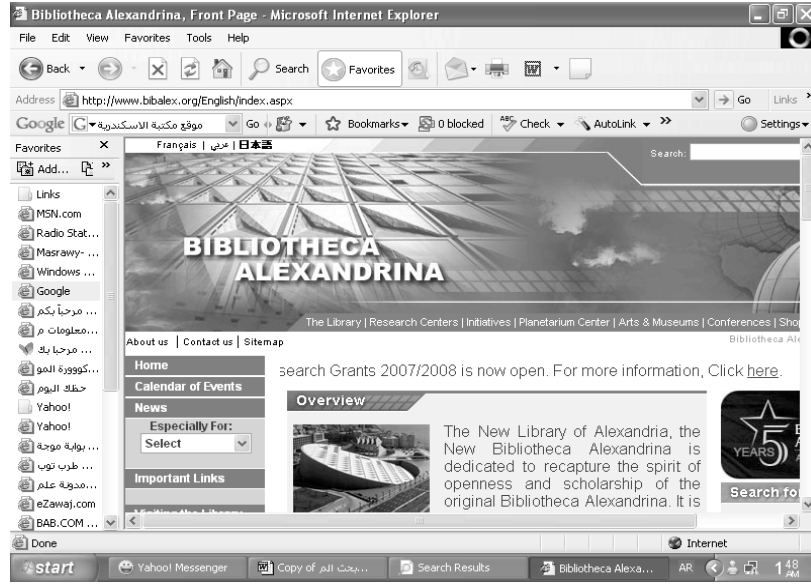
Bibliotheca Alexandrina, Front Page - Microsoft Internet Explorer

File Edit View Favorites Tools Help

Back Search Favorites

Address http://www.bibalex.org/English/index.aspx Go Links

Google موقع مكتبة الاسكندرية Go Bookmarks 0 blocked Check AutoLink Settings

Favorites ×

Add...

Links
MSN.com
Radio Stat...
Masrawy- ...
Windows ...
Google
... مرحباً بكم
... معلومات م
... مرحبا بك
... كووورة المو
حظك اليوم
Yahoo!
Yahoo!
... بوابة موجة
... طرب توب
... مدونة علم
eZawaj.com
BAB.COM ...

Français | عربي | 日本語

Search:

BIBLIOTHECA ALEXANDRINA

The Library | Research Centers | Initiatives | Planetarium Center | Arts & Museums | Conferences | Sho

About us | Contact us | Sitemap

Bibliotheca Ale

Home
Calendar of Events
News
Especially For:
Select
Important Links

search Grants 2007/2008 is now open. For more information, Click here.

Overview

The New Library of Alexandria, the New Bibliotheca Alexandrina is dedicated to recapture the spirit of openness and scholarship of the original Bibliotheca Alexandrina. It is

5 YEARS

Search fo

Done

Internet

start Yahoo! Messenger Copy of بحث ال... Search Results Bibliotheca Alexa... AR 1:48 AM